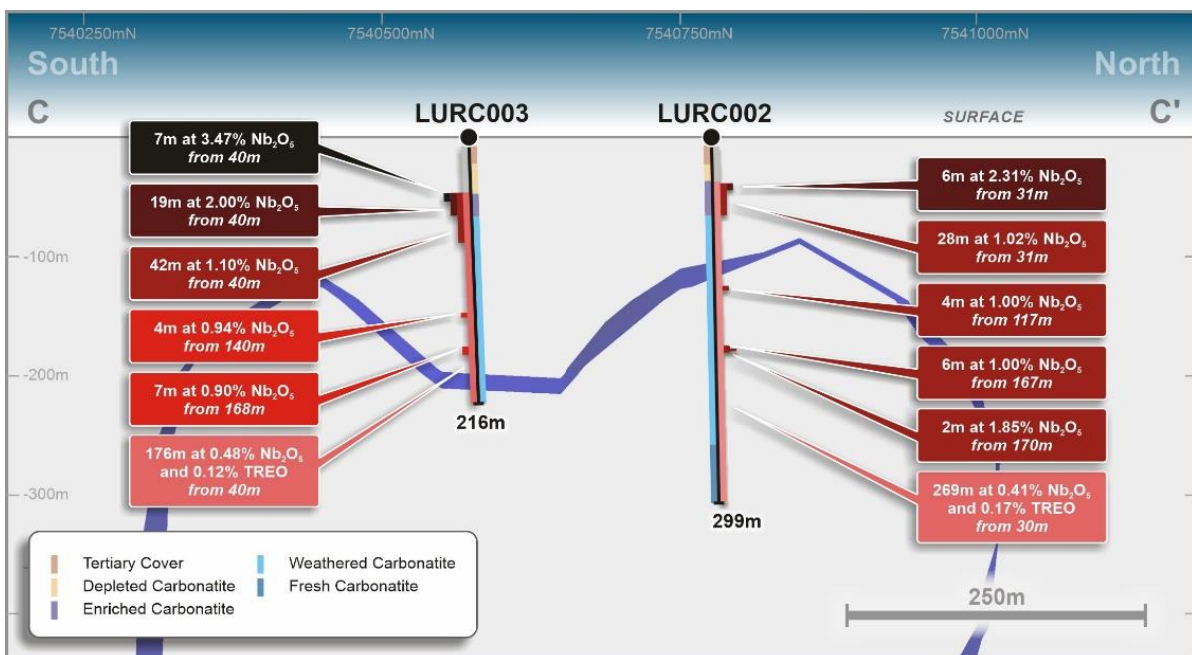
7540250mN
7540500mN
7540750mN
7541000mN
South
North
C
LURC003
LURC002
SURFACE
C'

7m at 3.47% $Nb_2O_5$ from 40m

19m at 2.00% $Nb_2O_5$ from 40m

42m at 1.10% $Nb_2O_5$ from 40m

4m at 0.94% $Nb_2O_5$ from 140m

7m at 0.90% $Nb_2O_5$ from 168m

176m at 0.48% $Nb_2O_5$ and 0.12% TREO from 40m

216m

6m at 2.31% $Nb_2O_5$ from 31m

28m at 1.02% $Nb_2O_5$ from 31m

4m at 1.00% $Nb_2O_5$ from 117m

6m at 1.00% $Nb_2O_5$ from 167m

2m at 1.85% $Nb_2O_5$ from 170m

269m at 0.41% $Nb_2O_5$ and 0.17% TREO from 30m

299m

-100m
-200m
-300m

Tertiary Cover
Depleted Carbonatite
Enriched Carbonatite
Weathered Carbonatite
Fresh Carbonatite

250m